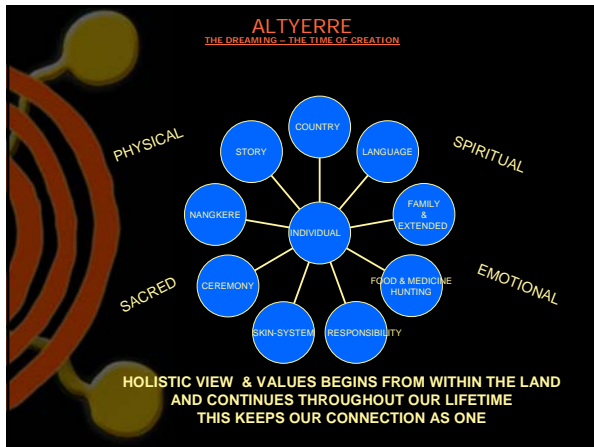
ALTYERRE
THE DREAMING – THE TIME OF CREATION

PHYSICAL

SPIRITUAL

COUNTRY

STORY

LANGUAGE

NANGKERE

INDIVIDUAL

FAMILY & EXTENDED

CEREMONY

FOOD & MEDICINE HUNTING

SKIN-SYSTEM

RESPONSIBILITY

SACRED

EMOTIONAL

HOLISTIC VIEW & VALUES BEGINS FROM WITHIN THE LAND AND CONTINUES THROUGHOUT OUR LIFETIME THIS KEEPS OUR CONNECTION AS ONE